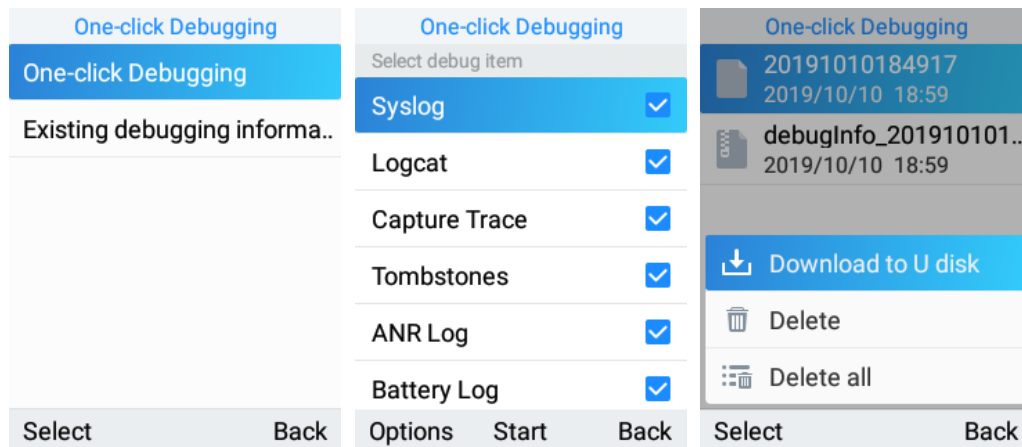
One-click Debugging

One-click Debugging

Existing debugging informa..

Select Back

One-click Debugging

Select debug item

Syslog

Logcat

Capture Trace

Tombstones

ANR Log

Battery Log

Options Start Back

One-click Debugging

20191010184917
2019/10/10 18:59

debugInfo_201910101..
2019/10/10 18:59

Download to U disk

Delete

Delete all

Select Back